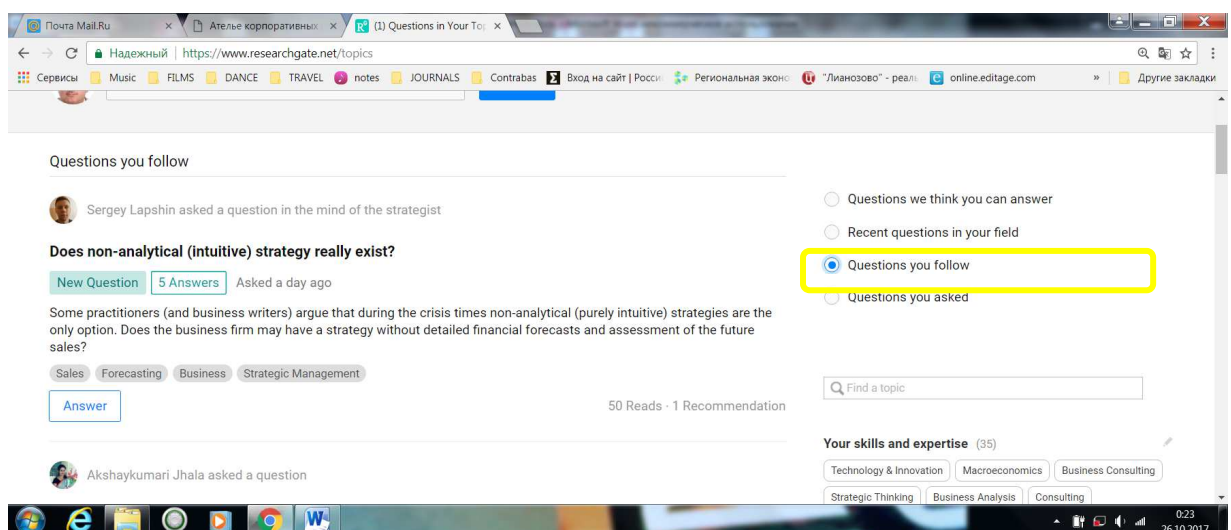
Почта Mail.Ru ×
Ателье корпоративных ×
(1) Questions in Your To ×

Надежный | https://www.researchgate.net/topics

Сервисы Music FILMS DANCE TRAVEL notes JOURNALS Contrabas Вход на сайт | Росси Региональная эконо "Лианозово" - реал online.editage.com » Другие закладки

Questions you follow

Sergey Lapshin asked a question in the mind of the strategist

Does non-analytical (intuitive) strategy really exist?

New Question 5 Answers Asked a day ago

Some practitioners (and business writers) argue that during the crisis times non-analytical (purely intuitive) strategies are the only option. Does the business firm may have a strategy without detailed financial forecasts and assessment of the future sales?

Sales Forecasting Business Strategic Management

Answer

50 Reads · 1 Recommendation

Akshaykumari Jhala asked a question

Questions we think you can answer

Recent questions in your field

Questions you follow

Questions you asked

Find a topic

Your skills and expertise (35)

Technology & Innovation Macroeconomics Business Consulting

Strategic Thinking Business Analysis Consulting

0:23
26.10.2017